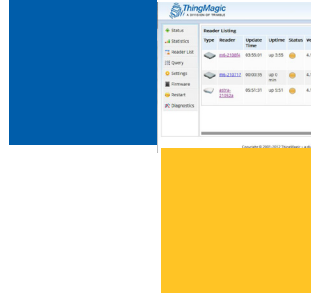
ThingMagic
A DIVISION OF TRIMBLE

Status
Statistics
Reader List
Query
Settings
Firmware
Restart
Diagnostics

Reader Listing

| Type | Reader | Update Time | Uptime | Status |
|---|---|---|---|---|
| | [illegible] | 05:55:01 | up 3:55 | |
| | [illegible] | 05:00:59 | up 5 min | |
| | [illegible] | 05:51:37 | up 3:51 | |

Copyright © 2005-2012 ThingMagic - a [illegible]